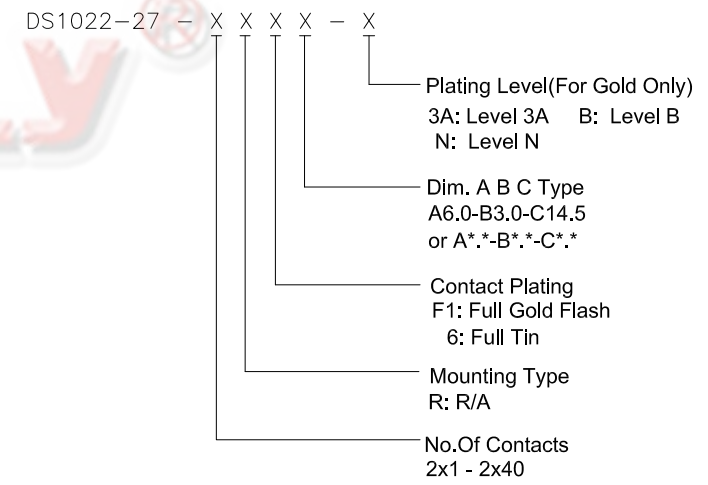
DS1022-27 – X X X X – X

Plating Level(For Gold Only)
3A: Level 3A B: Level B
N: Level N

Dim. A B C Type
A6.0-B3.0-C14.5
or A*.*-B*.*-C*.*

Contact Plating
F1: Full Gold Flash
6: Full Tin

Mounting Type
R: R/A

No.Of Contacts
2x1 - 2x40